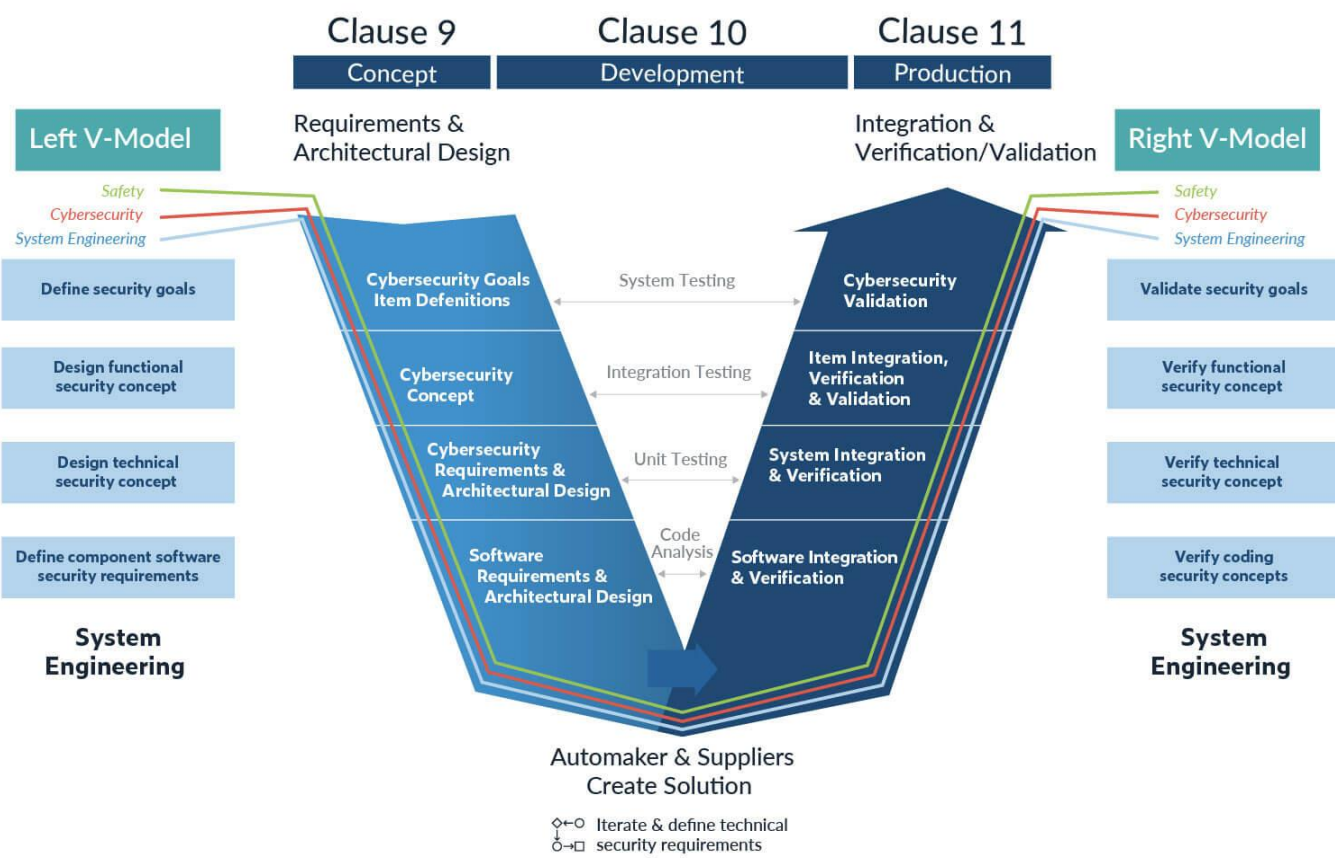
Clause 9
Concept

Clause 10
Development

Clause 11
Production

Left V-Model

Requirements & Architectural Design

Integration & Verification/Validation

Right V-Model

Safety
Cybersecurity
System Engineering

Define security goals

Design functional security concept

Design technical security concept

Define component software security requirements

System Engineering

Cybersecurity Goals Item Defenitions

System Testing

Cybersecurity Validation

Cybersecurity Concept

Integration Testing

Item Integration, Verification & Validation

Cybersecurity Requirements & Architectural Design

Unit Testing

System Integration & Verification

Software Requirements & Architectural Design

Code Analysis

Software Integration & Verification

Safety
Cybersecurity
System Engineering

Validate security goals

Verify functional security concept

Verify technical security concept

Verify coding security concepts

System Engineering

Automaker & Suppliers Create Solution

Iterate & define technical security requirements